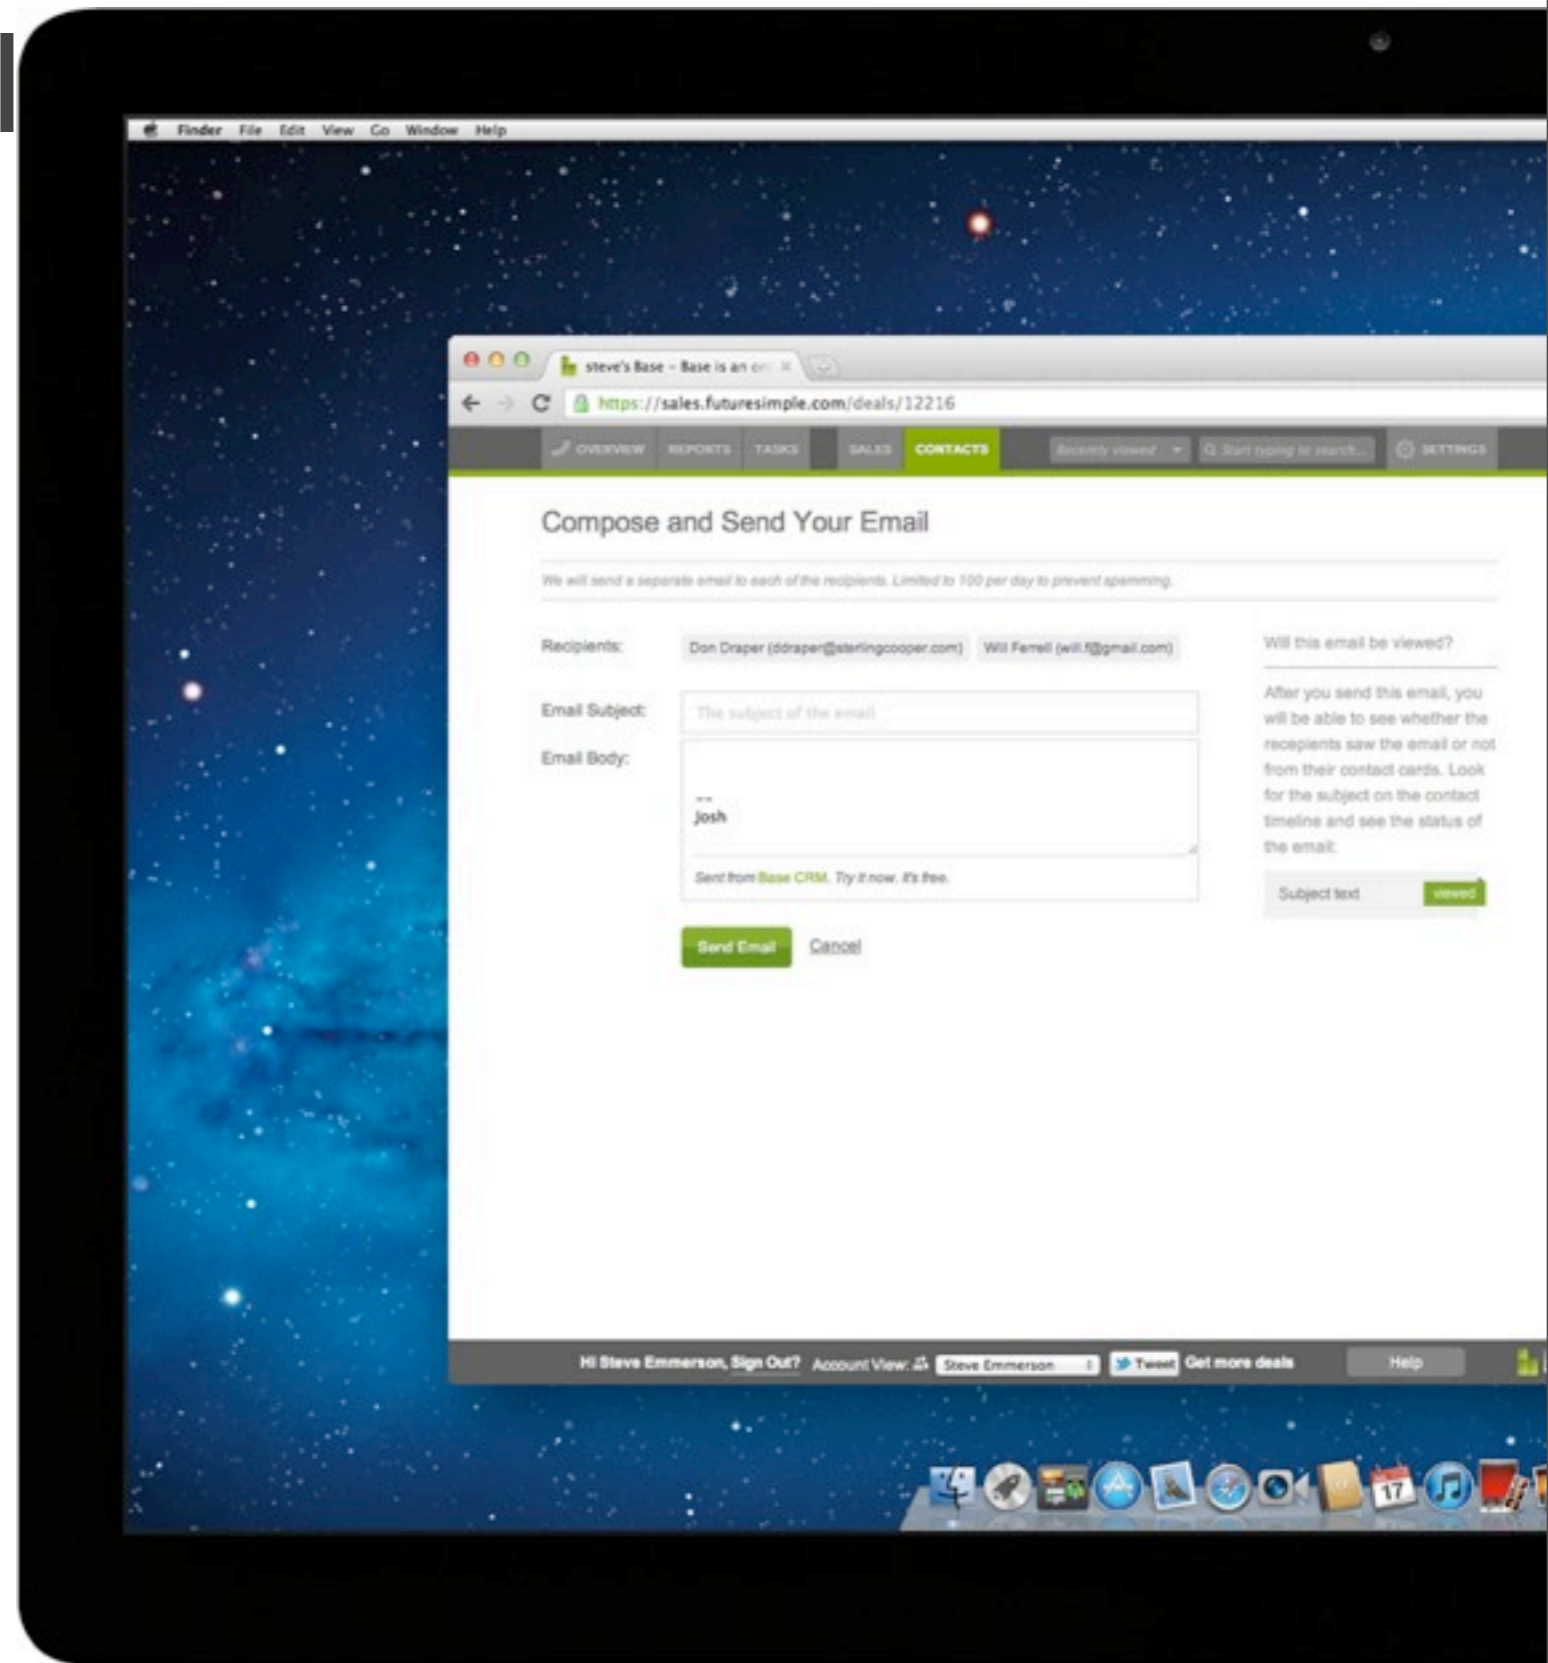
Finder File Edit View Go Window Help

steve's Base - Base is an on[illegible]

https://sales.futuresimple.com/deals/12216

OVERVIEW REPORTS TASKS SALES CONTACTS Recently viewed Start typing to search... SETTINGS

Compose and Send Your Email

We will send a separate email to each of the recipients. Limited to 100 per day to prevent spamming.

Recipients: Don Draper (ddraper@sterlingcooper.com) Will Ferrell (will.f@gmail.com)

Email Subject: The subject of the email

Email Body:

--
Josh

Sent from Base CRM. Try it now. It's free.

Send Email Cancel

Will this email be viewed?

After you send this email, you will be able to see whether the recipients saw the email or not from their contact cards. Look for the subject on the contact timeline and see the status of the email.

Subject text viewed

Hi Steve Emmerson, Sign Out? Account View: Steve Emmerson Tweet Get more deals Help

17